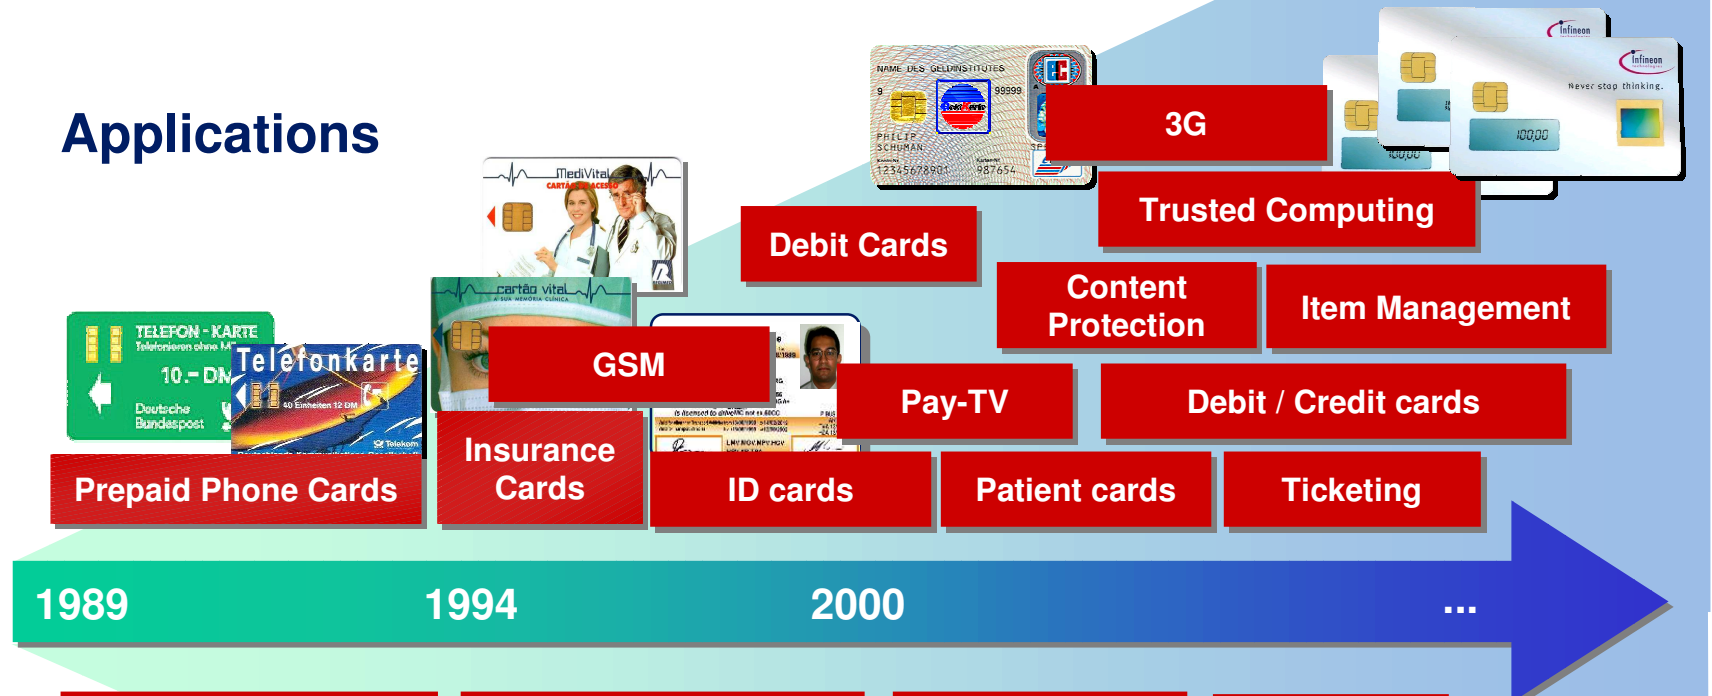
Applications

MediVital

cartão vital

TELEFON - KARTE
Telefonieren ohne M
10.- DM
Deutsche Bundespost

Telefonkarte
40 Einheiten 12 DM
Telekom

NAME DES GELDINSTITUTES
99999
PHILIP SCHUMAN
1234567890
987654

Infineon
Never stop thinking.
100,00

3G

Trusted Computing

Debit Cards

Content Protection

Item Management

GSM

Pay-TV

Debit / Credit cards

Insurance Cards

Prepaid Phone Cards

ID cards

Patient cards

Ticketing

1989

1994

2000

...